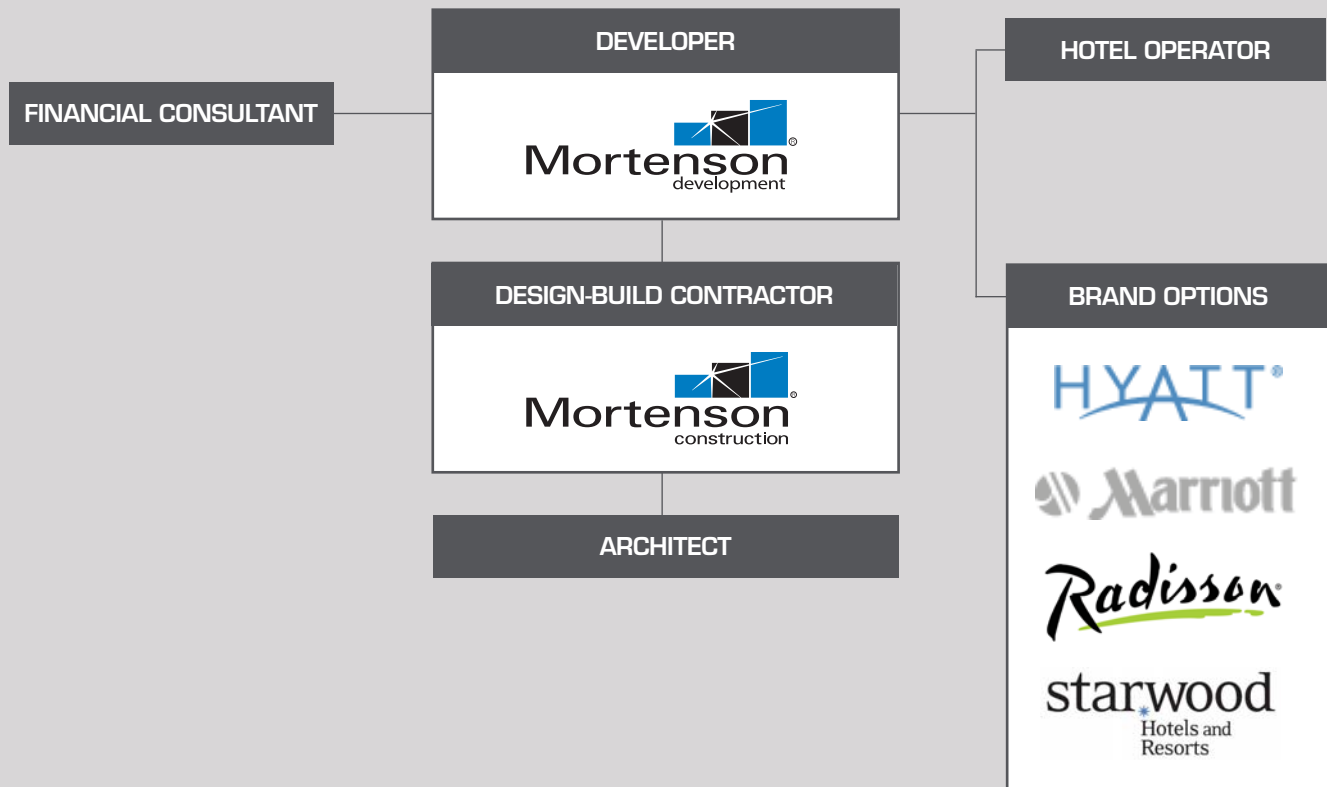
FINANCIAL CONSULTANT

DEVELOPER

Mortenson development

HOTEL OPERATOR

DESIGN-BUILD CONTRACTOR

Mortenson construction

ARCHITECT

BRAND OPTIONS

HYATT

Marriott

Radisson

starwood Hotels and Resorts